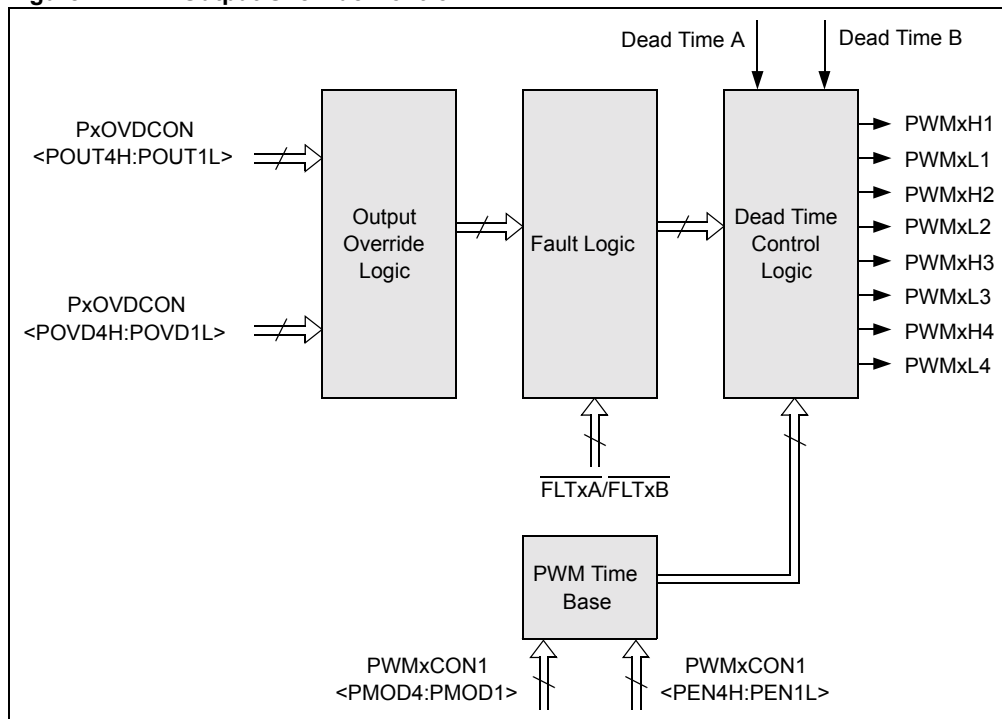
Dead Time A

Dead Time B

PxOVDCON <POUT4H:POUT1L>

PxOVDCON <POVD4H:POVD1L>

Output Override Logic

Fault Logic

Dead Time Control Logic

PWMxH1
PWMxL1
PWMxH2
PWMxL2
PWMxH3
PWMxL3
PWMxH4
PWMxL4

$\overline{\text{FLTxA}}/\overline{\text{FLTxB}}$

PWM Time Base

PWMxCON1 <PMOD4:PMOD1>

PWMxCON1 <PEN4H:PEN1L>